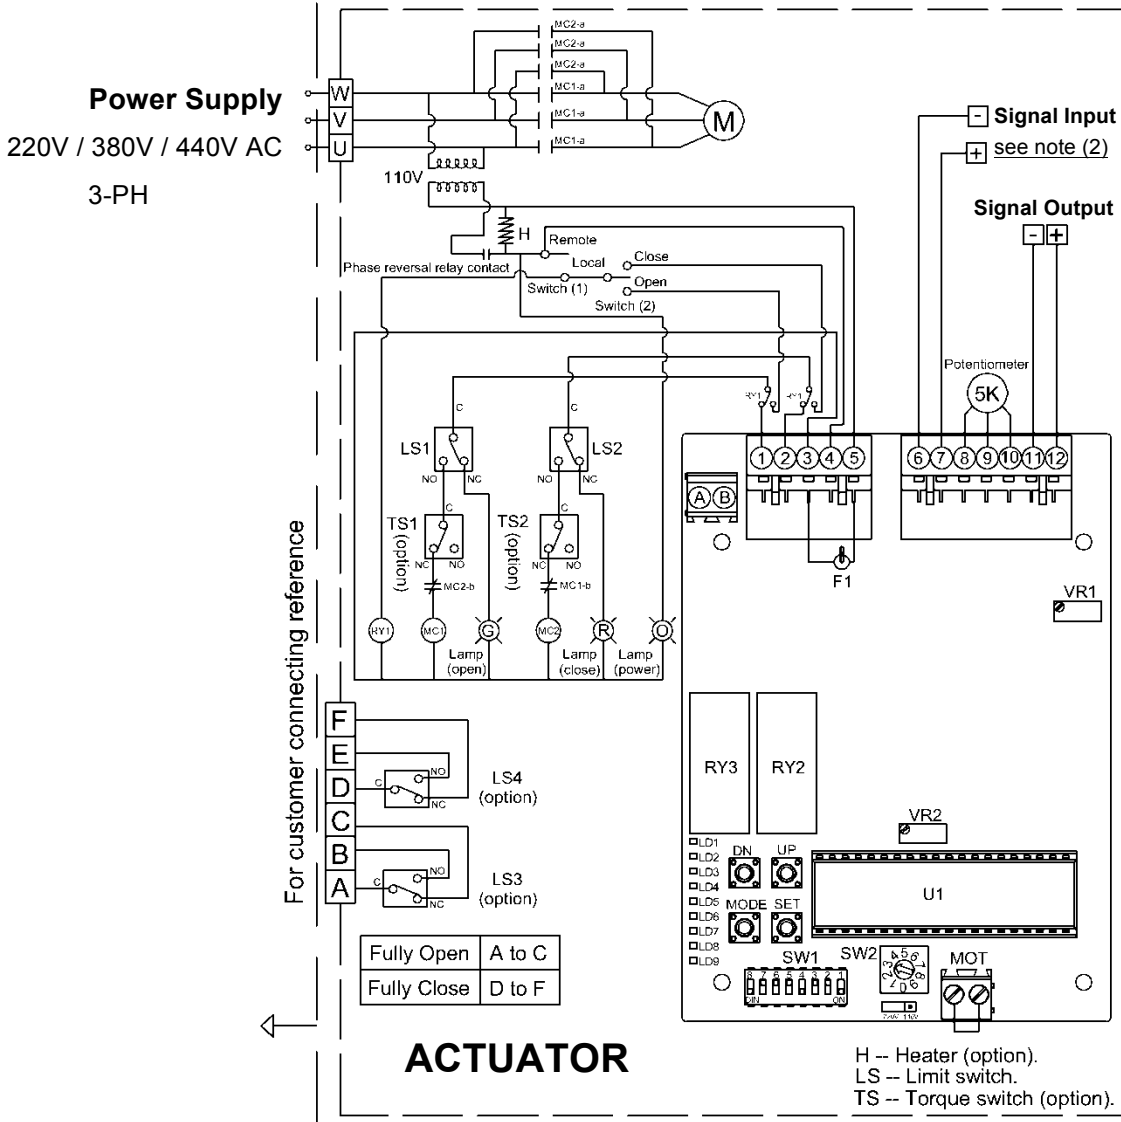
Power Supply
220V / 380V / 440V AC
3-PH

W
V
U

MC2-a
MC2-a
MC2-a
MC1-a
MC1-a
MC1-a

M

110V

H
Remote
Local
Close
Open
Phase reversal relay contact
Switch (1)
Switch (2)

- Signal Input
+ see note (2)

Signal Output
- +

Potentiometer
5K

RY1
RY1

C
LS1
NO NC
C
LS2
NO NC

C
TS1 (option)
NC NO
MC2-b
C
TS2 (option)
NC NO
MC1-b

RY1
MC1
G
Lamp (open)
MC2
R
Lamp (close)
O
Lamp (power)

1 2 3 4 5
6 7 8 9 10 11 12
A B
F1
VR1

For customer connecting reference

F
E
D
C
B
A

C NO NC
LS4 (option)
C NO NC
LS3 (option)

| Fully Open | A to C |
|---|---|
| Fully Close | D to F |

RY3
RY2
VR2
LD1
LD2
LD3
LD4
LD5
LD6
LD7
LD8
LD9
DN
UP
MODE
SET
U1
SW1
SW2
MOT

ACTUATOR

H -- Heater (option).
LS -- Limit switch.
TS -- Torque switch (option).